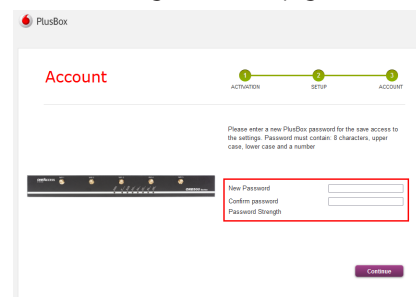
PlusBox

Account

1 ACTIVATION
2 SETUP
3 ACCOUNT

Please enter a new PlusBox password for the save access to the settings. Password must contain: 8 characters, upper case, lower case and a number

New Password
Confirm password
Password Strength

Continue